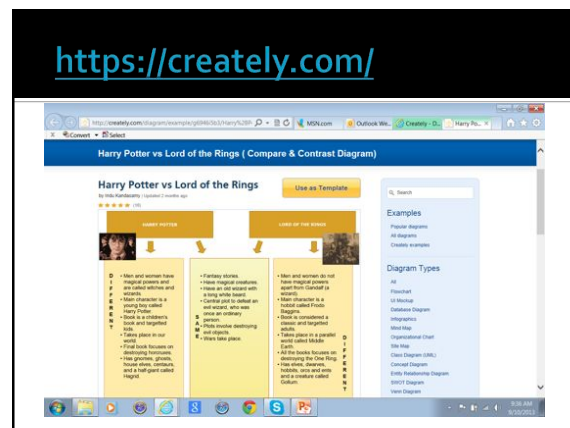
https://creately.com/

http://creately.com/diagram/example/gi84li5b3/Harry%20P

MSN.com

Outlook We...

Creately - D...

Harry Po...

Convert Select

Harry Potter vs Lord of the Rings ( Compare & Contrast Diagram)

Harry Potter vs Lord of the Rings

By Indu Kandasamy | Updated 2 months ago

(19)

Use as Template

Search

HARRY POTTER

LORD OF THE RINGS

D I F F E R E N T

• Men and women have magical powers and are called witches and wizards.
• Main character is a young boy called Harry Potter.
• Book is a children's book and targetted kids.
• Takes place in our world.
• Final book focuses on destroying horcruxes.
• Has gnomes, ghosts, house elves, centaurs, and a half-giant called Hagrid.

S A M E

• Fantasy stories.
• Have magical creatures.
• Have an old wizard with a long white beard.
• Central plot to defeat an evil wizard, who was once an ordinary person.
• Plots involve destroying evil objects.
• Wars take place.

• Men and women do not have magical powers apart from Gandalf (a wizard).
• Main character is a hobbit called Frodo Baggins.
• Book is considered a classic and targetted adults.
• Takes place in a parallel world called Middle Earth.
• All the books focuses on destroying the One Ring.
• Has elves, dwarves, hobbits, orcs and ents and a creature called Gollum.

D I F F E R E N T

Examples

Popular diagrams
All diagrams
Creately examples

Diagram Types

All
Flowchart
UI Mockup
Database Diagram
Infographics
Mind Map
Organizational Chart
Site Map
Class Diagram (UML)
Concept Diagram
Entity Relationship Diagram
SWOT Diagram
Venn Diagram

9:36 AM
9/10/2012